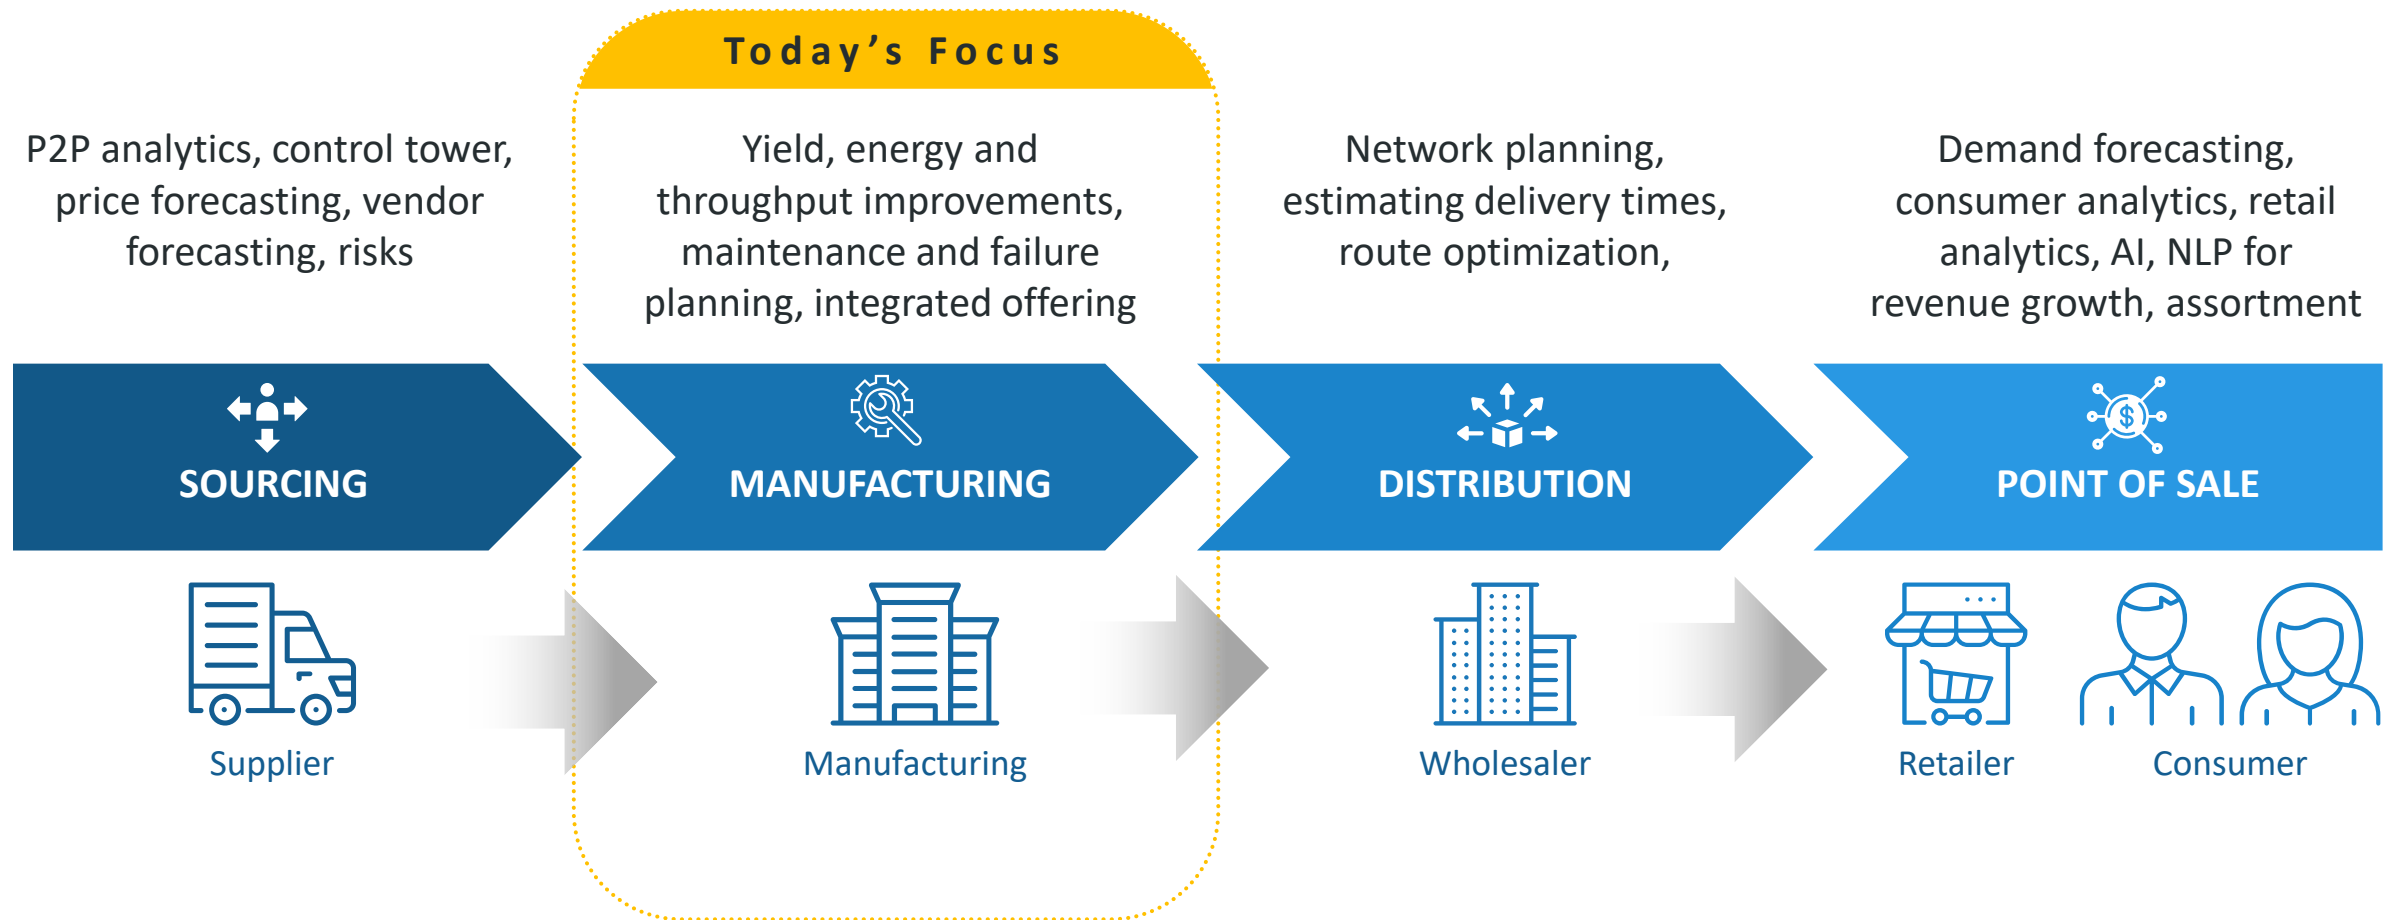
Today's Focus

P2P analytics, control tower, price forecasting, vendor forecasting, risks

Yield, energy and throughput improvements, maintenance and failure planning, integrated offering

Network planning, estimating delivery times, route optimization,

Demand forecasting, consumer analytics, retail analytics, AI, NLP for revenue growth, assortment

SOURCING

MANUFACTURING

DISTRIBUTION

POINT OF SALE

Supplier

Manufacturing

Wholesaler

Retailer

Consumer